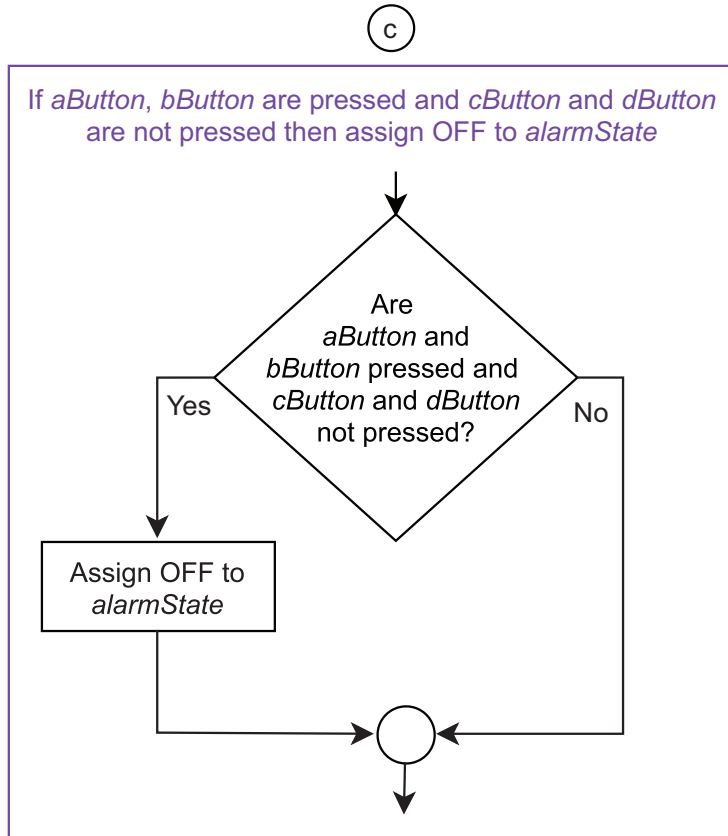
c

If *aButton*, *bButton* are pressed and *cButton* and *dButton* are not pressed then assign OFF to *alarmState*

Are *aButton* and *bButton* pressed and *cButton* and *dButton* not pressed?

Yes

No

Assign OFF to *alarmState*